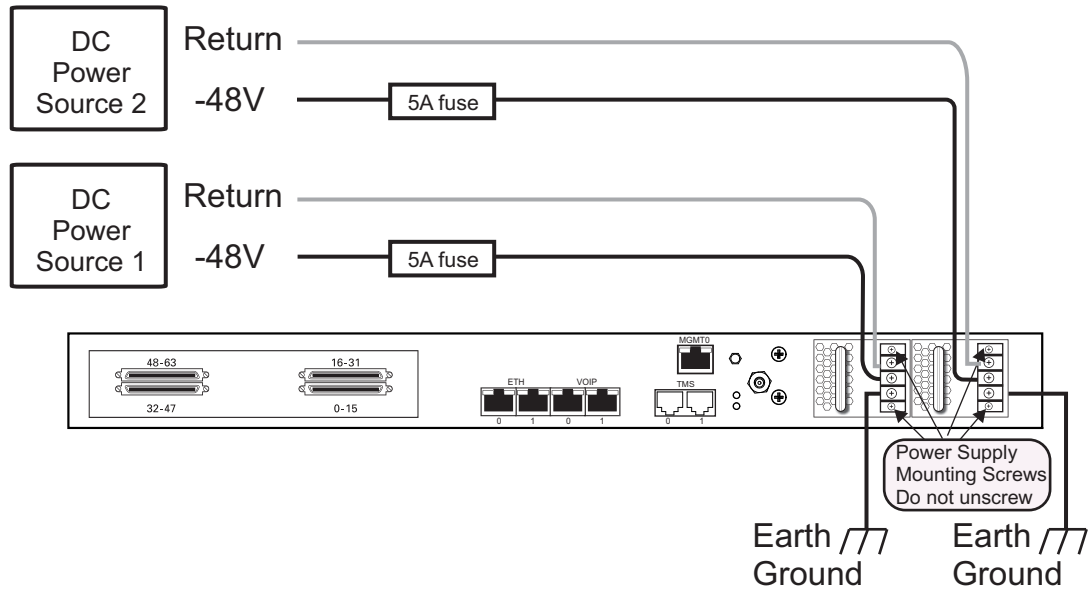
DC Power Source 2

Return

-48V

5A fuse

DC Power Source 1

Return

-48V

5A fuse

48-63

16-31

32-47

0-15

ETH

VOIP

0 1 0 1

MGMT0

TMS

0 1

Power Supply Mounting Screws Do not unscrew

Earth Ground

Earth Ground